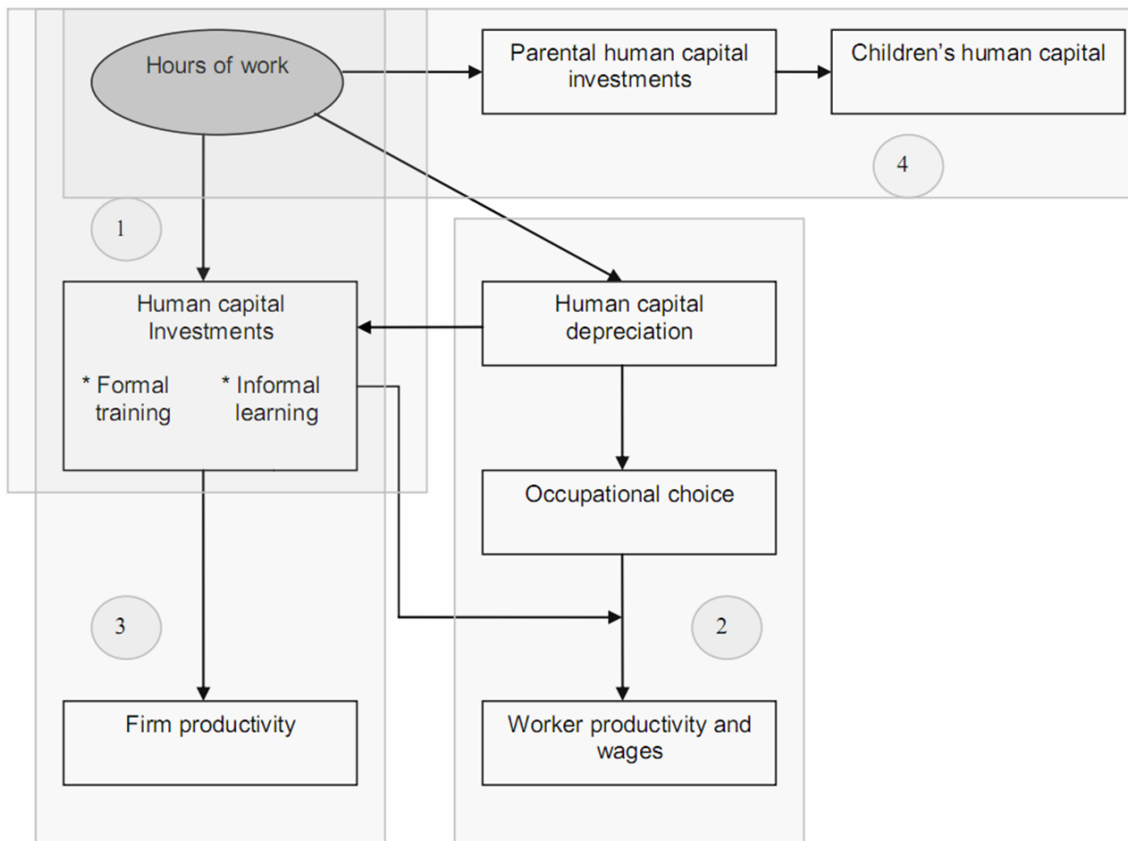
Hours of work

Parental human capital investments

Children's human capital

4

1

Human capital Investments

* Formal training

* Informal learning

Human capital depreciation

Occupational choice

3

2

Firm productivity

Worker productivity and wages